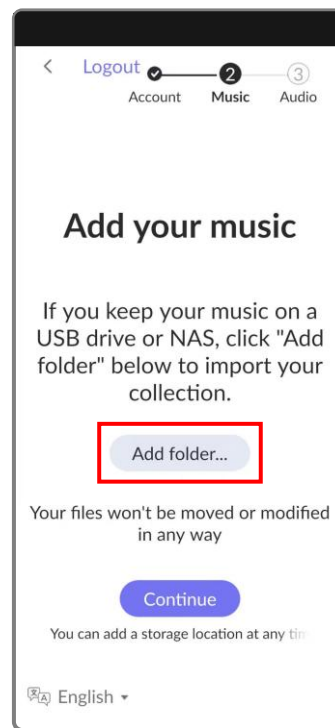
<

Logout

2

3

Account

Music

Audio

Add your music

If you keep your music on a USB drive or NAS, click "Add folder" below to import your collection.

Add folder...

Your files won't be moved or modified in any way

Continue

You can add a storage location at any ti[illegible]

English ▾